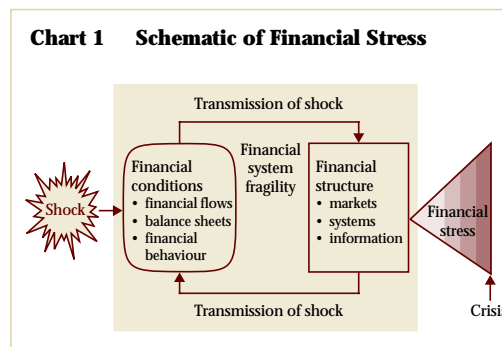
Chart 1 Schematic of Financial Stress

Transmission of shock

Shock

Financial conditions
• financial flows
• balance sheets
• financial behaviour

Financial system fragility

Financial structure
• markets
• systems
• information

Financial stress

Transmission of shock

Crisi